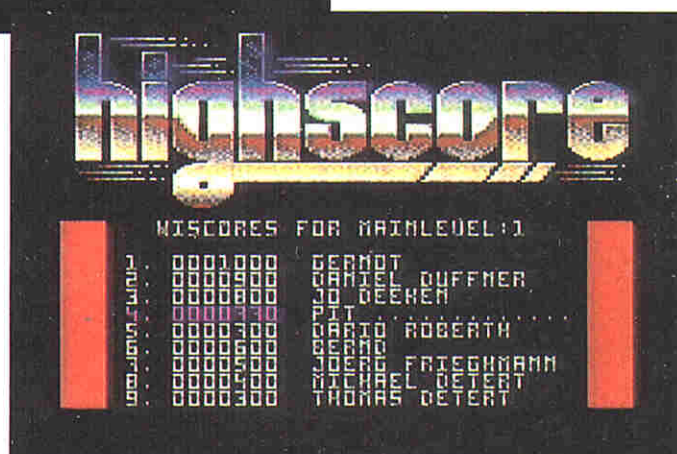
highscore

HISCORES FOR MAINLEVEL:1

1. 0001000 GERNOT
2. 0000900 DANIEL DUFFNER
3. 0000800 JO DEEKEN
4. 0000330 PIT..........
5. 0000700 DARIO ROBERTH
6. 0000600 BERND
7. 0000500 JOERG FRIEGHMANN
8. 0000400 MICHAEL DETERT
9. 0000300 THOMAS DETERT